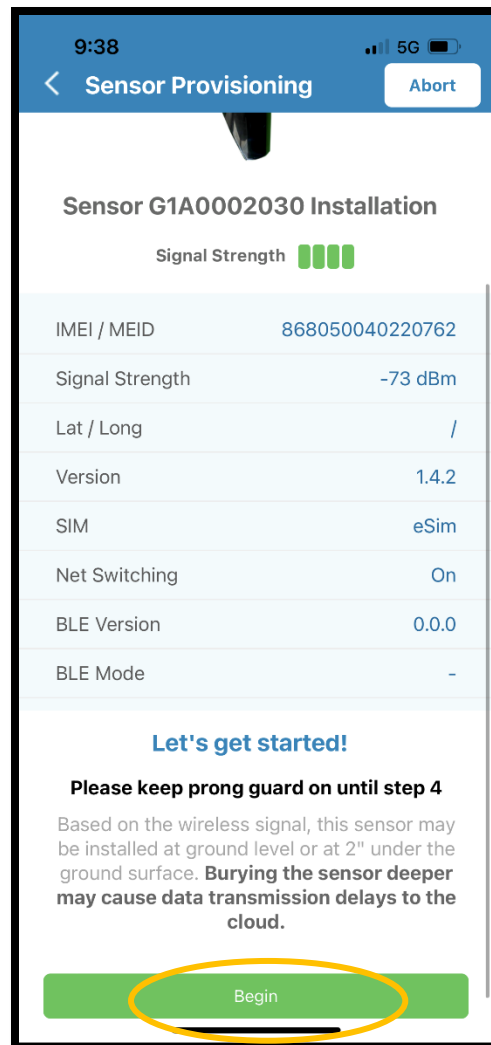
9:38

5G

Sensor Provisioning

Abort

Sensor G1A0002030 Installation

Signal Strength

| IMEI / MEID | 868050040220762 |
|---|---|
| Signal Strength | -73 dBm |
| Lat / Long | / |
| Version | 1.4.2 |
| SIM | eSim |
| Net Switching | On |
| BLE Version | 0.0.0 |
| BLE Mode | - |

Let's get started!

Please keep prong guard on until step 4

Based on the wireless signal, this sensor may be installed at ground level or at 2" under the ground surface. Burying the sensor deeper may cause data transmission delays to the cloud.

Begin